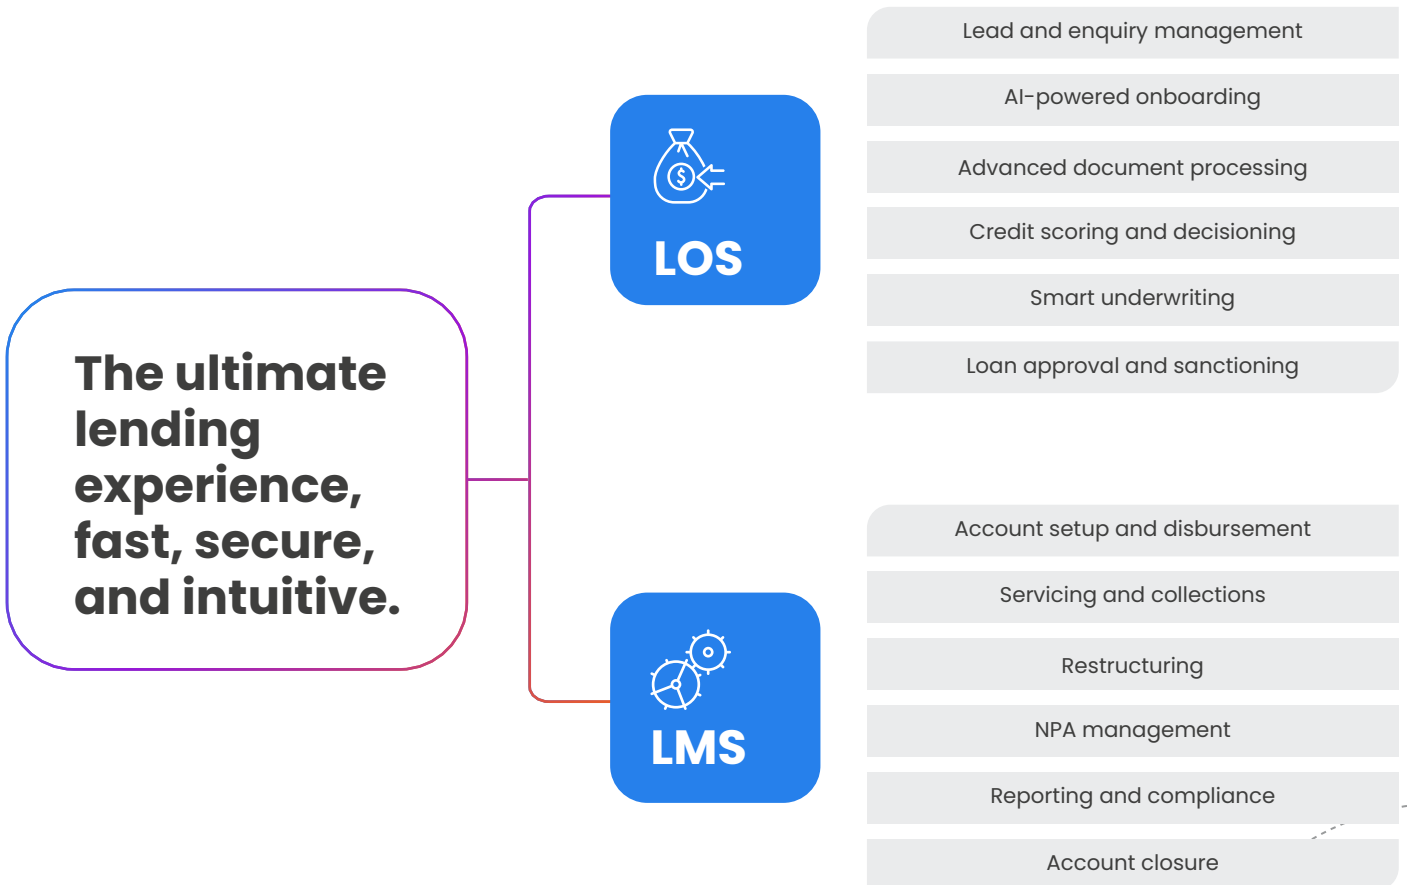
The ultimate lending experience, fast, secure, and intuitive.

LOS

Lead and enquiry management

AI-powered onboarding

Advanced document processing

Credit scoring and decisioning

Smart underwriting

Loan approval and sanctioning

LMS

Account setup and disbursement

Servicing and collections

Restructuring

NPA management

Reporting and compliance

Account closure